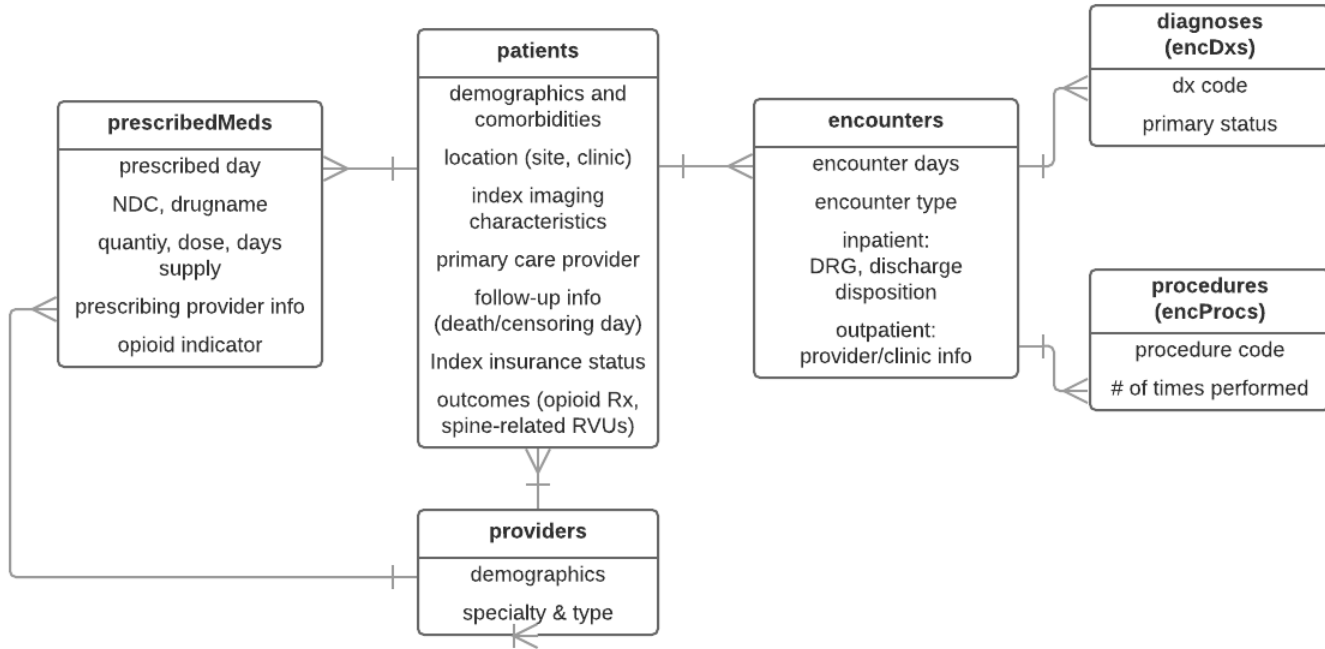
prescribedMeds
prescribed day
NDC, drugname
quantiy, dose, days supply
prescribing provider info
opioid indicator

patients
demographics and comorbidities
location (site, clinic)
index imaging characteristics
primary care provider
follow-up info (death/censoring day)
Index insurance status
outcomes (opioid Rx, spine-related RVUs)

encounters
encounter days
encounter type
inpatient: DRG, discharge disposition
outpatient: provider/clinic info

diagnoses (encDxs)
dx code
primary status

procedures (encProcs)
procedure code
# of times performed

providers
demographics
specialty & type